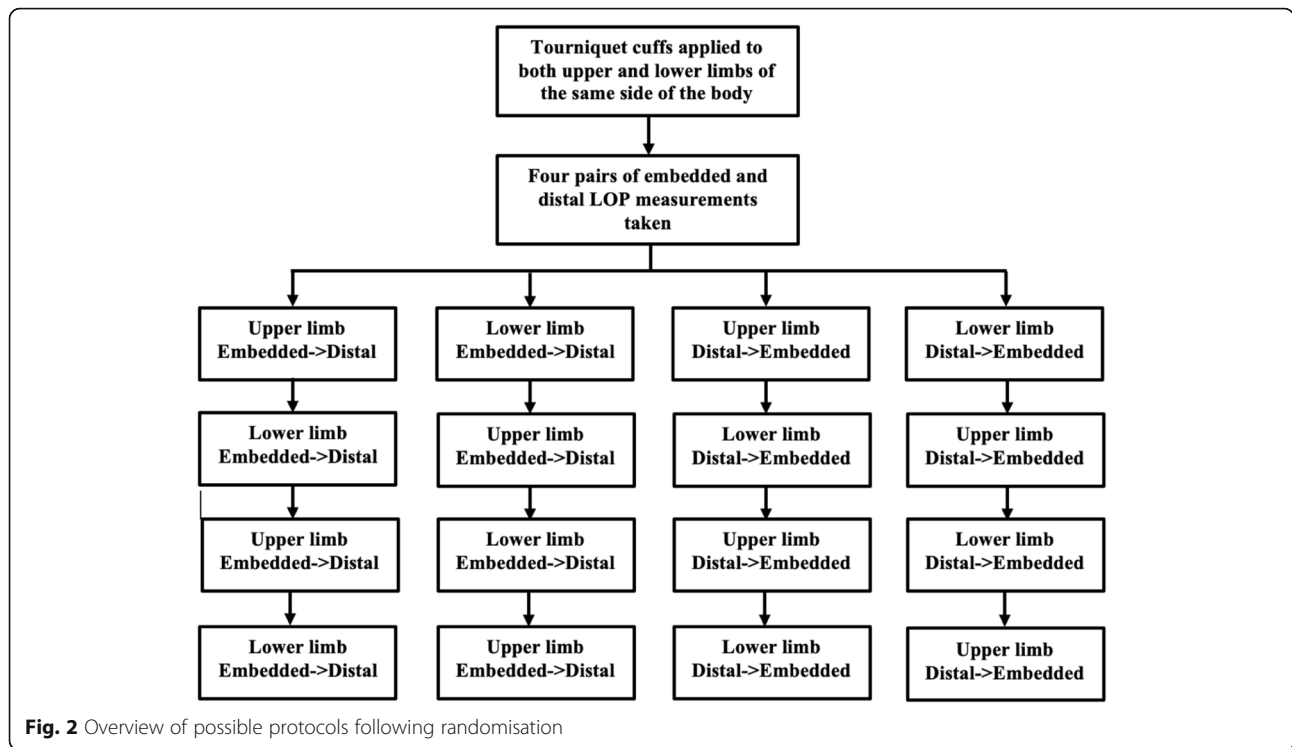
Tourniquet cuffs applied to both upper and lower limbs of the same side of the body

Four pairs of embedded and distal LOP measurements taken

Upper limb
Embedded->Distal

Lower limb
Embedded->Distal

Upper limb
Embedded->Distal

Lower limb
Embedded->Distal

Lower limb
Embedded->Distal

Upper limb
Embedded->Distal

Lower limb
Embedded->Distal

Upper limb
Embedded->Distal

Upper limb
Distal->Embedded

Lower limb
Distal->Embedded

Upper limb
Distal->Embedded

Lower limb
Distal->Embedded

Lower limb
Distal->Embedded

Upper limb
Distal->Embedded

Lower limb
Distal->Embedded

Upper limb
Distal->Embedded

Fig. 2 Overview of possible protocols following randomisation